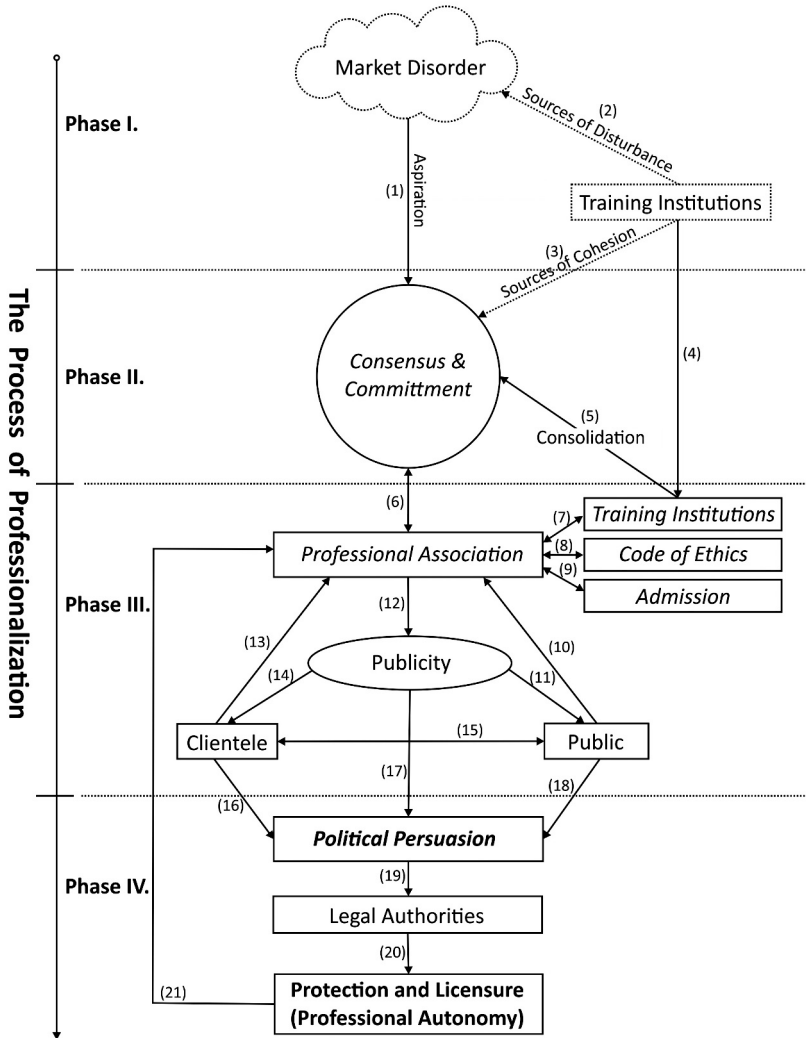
The Process of Professionalization

Phase I.

Market Disorder

(2) Sources of Disturbance

(1) Aspiration

Training Institutions

Phase II.

(3) Sources of Cohesion

Consensus & Committment

(4)

(5) Consolidation

Phase III.

(6)

(7) Training Institutions

Professional Association

(8) Code of Ethics

(9) Admission

(12)

(13)

(10)

Publicity

(14)

(11)

Clientele

(15)

Public

(17)

Phase IV.

(16)

(18)

Political Persuasion

(19)

Legal Authorities

(20)

(21)

Protection and Licensure (Professional Autonomy)